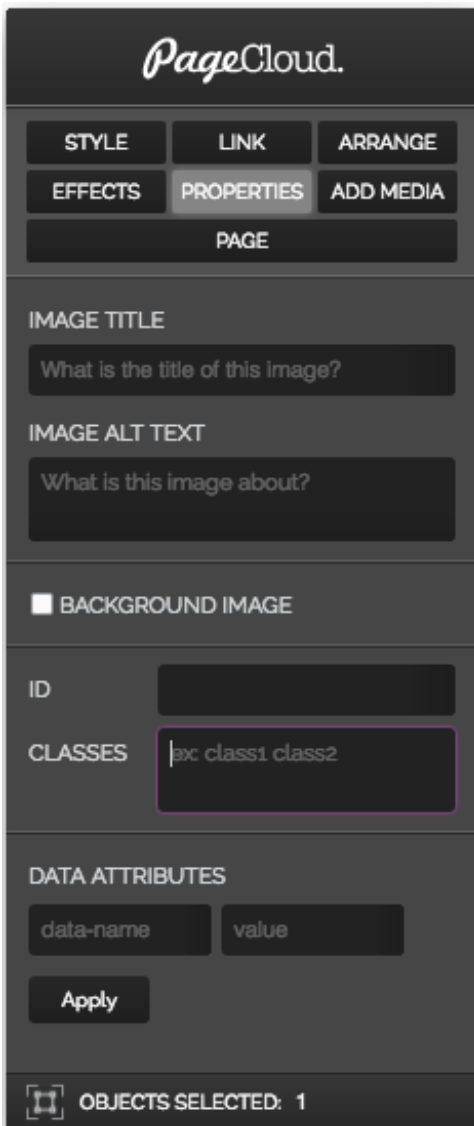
PageCloud.

STYLE
LINK
ARRANGE
EFFECTS
PROPERTIES
ADD MEDIA
PAGE

IMAGE TITLE
What is the title of this image?

IMAGE ALT TEXT
What is this image about?

BACKGROUND IMAGE

ID

CLASSES
ex class1 class2

DATA ATTRIBUTES
data-name
value
Apply

OBJECTS SELECTED: 1